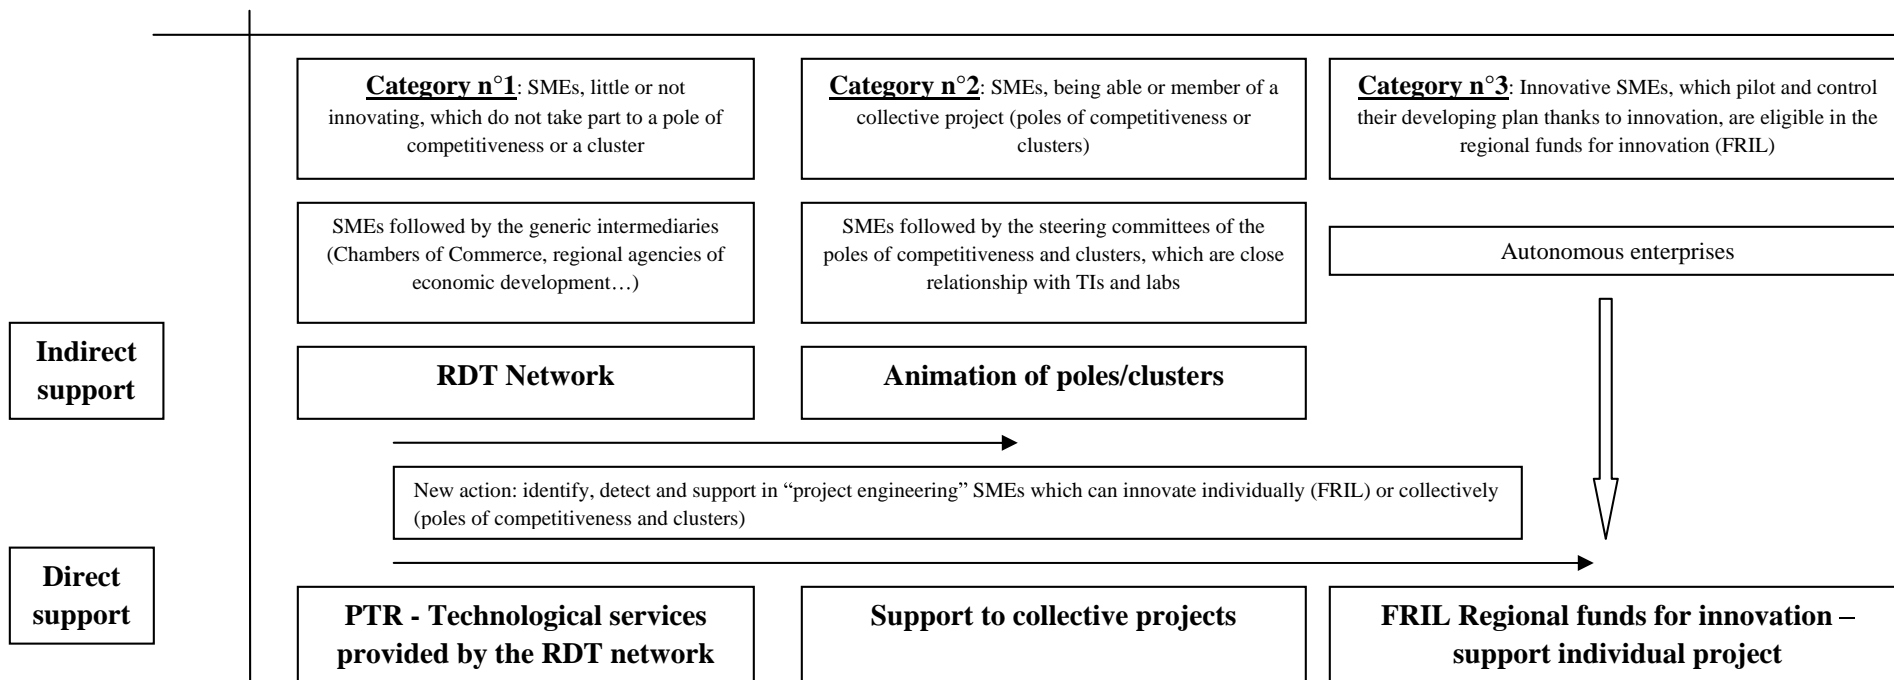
**Category n°1**: SMEs, little or not innovating, which do not take part to a pole of competitiveness or a cluster

**Category n°2**: SMEs, being able or member of a collective project (poles of competitiveness or clusters)

**Category n°3**: Innovative SMEs, which pilot and control their developing plan thanks to innovation, are eligible in the regional funds for innovation (FRIL)

SMEs followed by the generic intermediaries (Chambers of Commerce, regional agencies of economic development…)

SMEs followed by the steering committees of the poles of competitiveness and clusters, which are close relationship with TIs and labs

Autonomous enterprises

Indirect support

RDT Network

Animation of poles/clusters

New action: identify, detect and support in "project engineering" SMEs which can innovate individually (FRIL) or collectively (poles of competitiveness and clusters)

Direct support

PTR - Technological services provided by the RDT network

Support to collective projects

FRIL Regional funds for innovation – support individual project